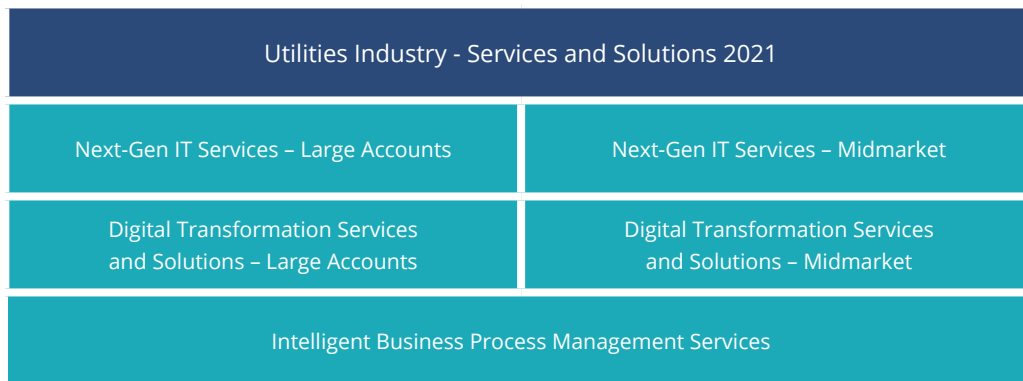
Utilities Industry - Services and Solutions 2021

Next-Gen IT Services – Large Accounts

Next-Gen IT Services – Midmarket

Digital Transformation Services and Solutions – Large Accounts

Digital Transformation Services and Solutions – Midmarket

Intelligent Business Process Management Services